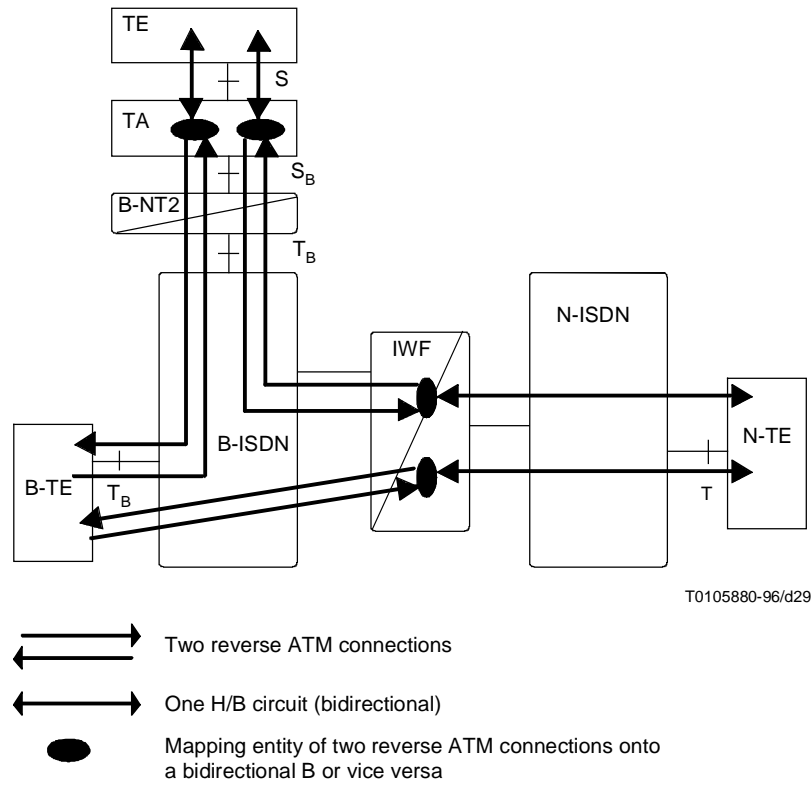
TE

S

TA

$S_B$

B-NT2

$T_B$

N-ISDN

IWF

B-ISDN

N-TE

B-TE

$T_B$

T

T0105880-96/d29

Two reverse ATM connections

One H/B circuit (bidirectional)

Mapping entity of two reverse ATM connections onto a bidirectional B or vice versa